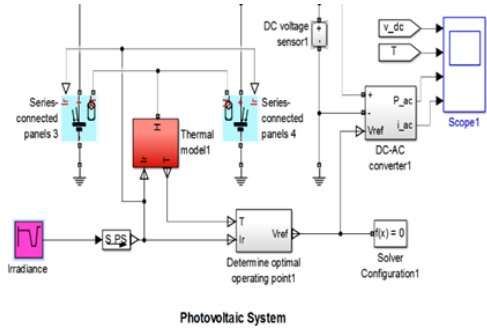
DC voltage sensor1

v_dc

T

Series-connected panels 3

Thermal model1

Series-connected panels 4

P_ac

i_ac

Vref

Scope1

DC-AC converter1

Irradiance

S PS

T

Ir

Vref

Determine optimal operating point1

f(x) = 0

Solver Configuration1

Photovoltaic System